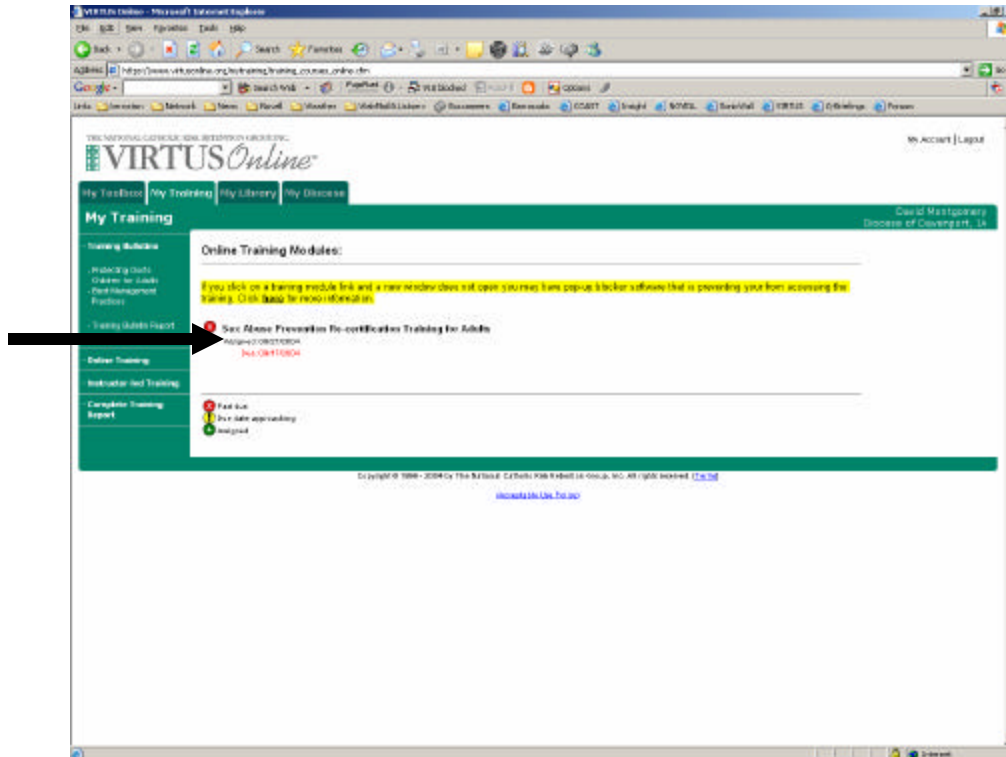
VIRTUS Online - Microsoft Internet Explorer

File Edit View Favorites Tools Help

Back Search Favorites

Address https://www.virtusonline.org/mytraining/training_courses_online.cfm

Google - Search Web PageRank 93 blocked AutoFill Options

Links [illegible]

THE NATIONAL CATHOLIC RISK RETENTION GROUP, INC.

VIRTUS Online

My Account | Logout

My Toolbox | My Training | My Library | My Diocese

My Training

David Montgomery
Diocese of Davenport, IA

Training Bulletins

- Protecting God's Children for Adults
- Risk Management Practices

- Training Bulletin Report

Online Training

Instructor-led Training

Complete Training Report

Online Training Modules:

If you click on a training module link and a new window does not open you may have pop-up blocker software that is preventing you from accessing the training. Click here for more information.

Sex Abuse Prevention Re-certification Training for Adults
Assigned: 08/07/2004
Due: 08/17/2004

Past due
Due date approaching
Assigned

Copyright © 1998 - 2004 by The National Catholic Risk Retention Group, Inc. All rights reserved. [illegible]

Acceptable Use Policy

Internet